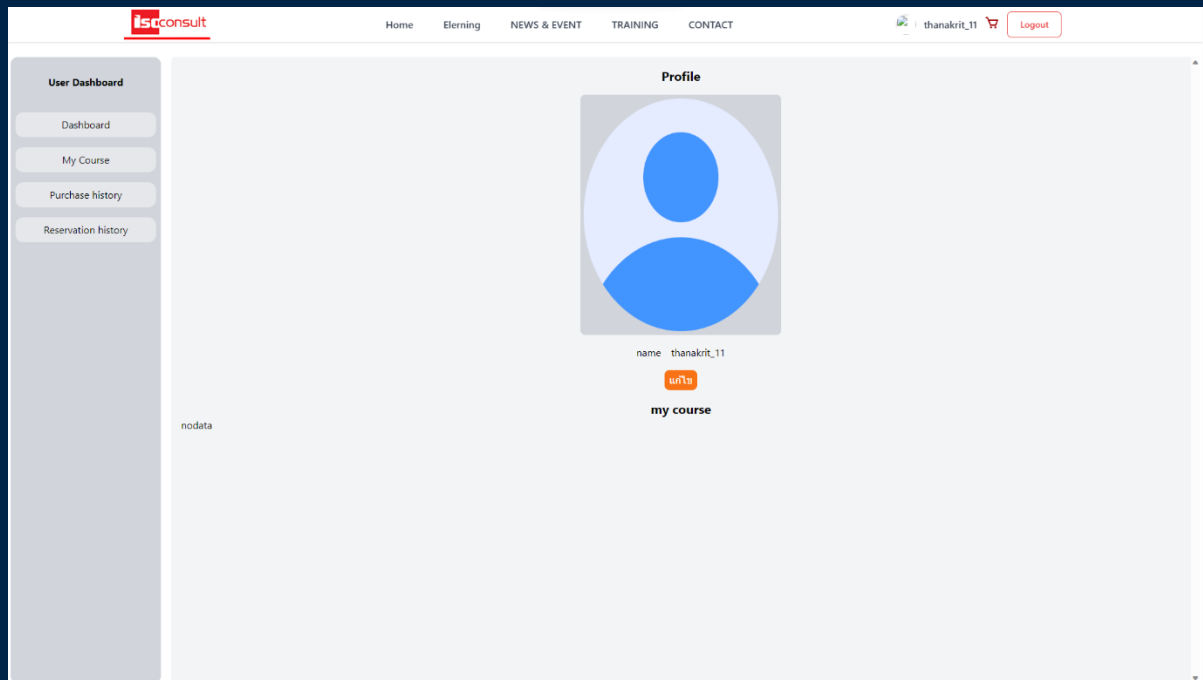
isoconsult

Home Elerning NEWS & EVENT TRAINING CONTACT

thanakrit_11 Logout

User Dashboard

Dashboard

My Course

Purchase history

Reservation history

Profile

name thanakrit_11

แก้ไข

my course

nodata